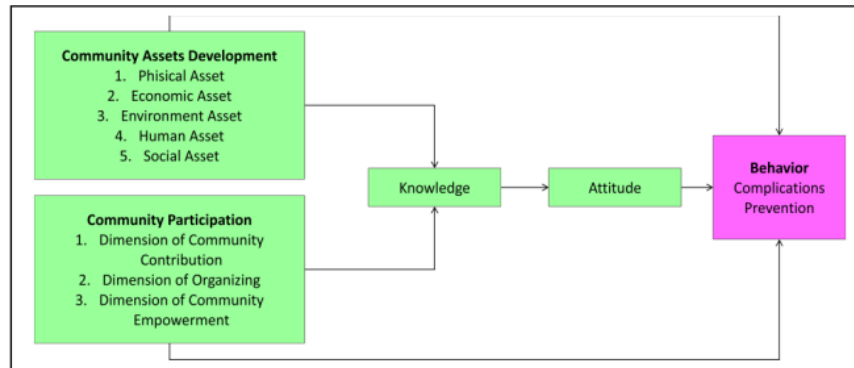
Community Assets Development
1. Phisical Asset
2. Economic Asset
3. Environment Asset
4. Human Asset
5. Social Asset

Community Participation
1. Dimension of Community Contribution
2. Dimension of Organizing
3. Dimension of Community Empowerment

Knowledge

Attitude

Behavior
Complications Prevention